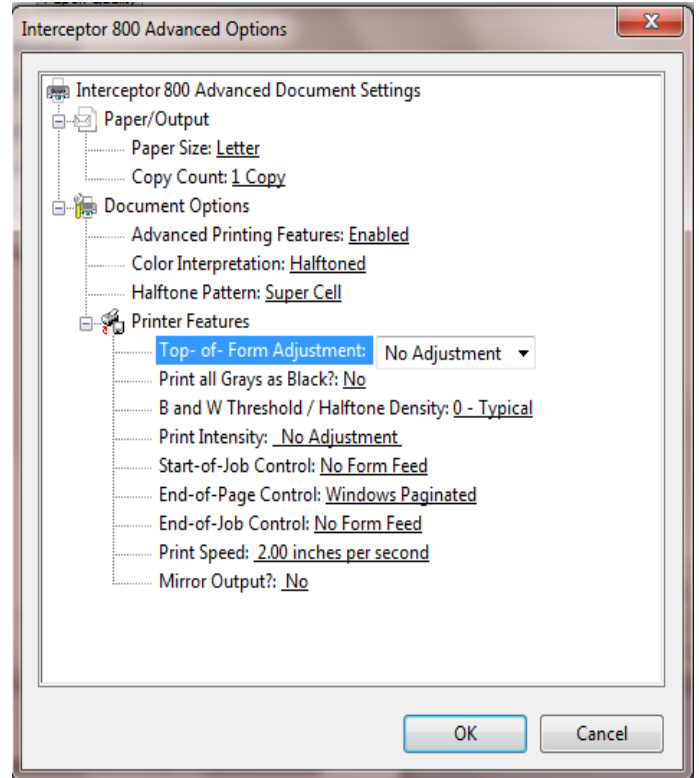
Interceptor 800 Advanced Options

Interceptor 800 Advanced Document Settings
Paper/Output
Paper Size: Letter
Copy Count: 1 Copy
Document Options
Advanced Printing Features: Enabled
Color Interpretation: Halftoned
Halftone Pattern: Super Cell
Printer Features
Top- of- Form Adjustment: No Adjustment
Print all Grays as Black?: No
B and W Threshold / Halftone Density: 0 - Typical
Print Intensity: No Adjustment
Start-of-Job Control: No Form Feed
End-of-Page Control: Windows Paginated
End-of-Job Control: No Form Feed
Print Speed: 2.00 inches per second
Mirror Output?: No

OK
Cancel